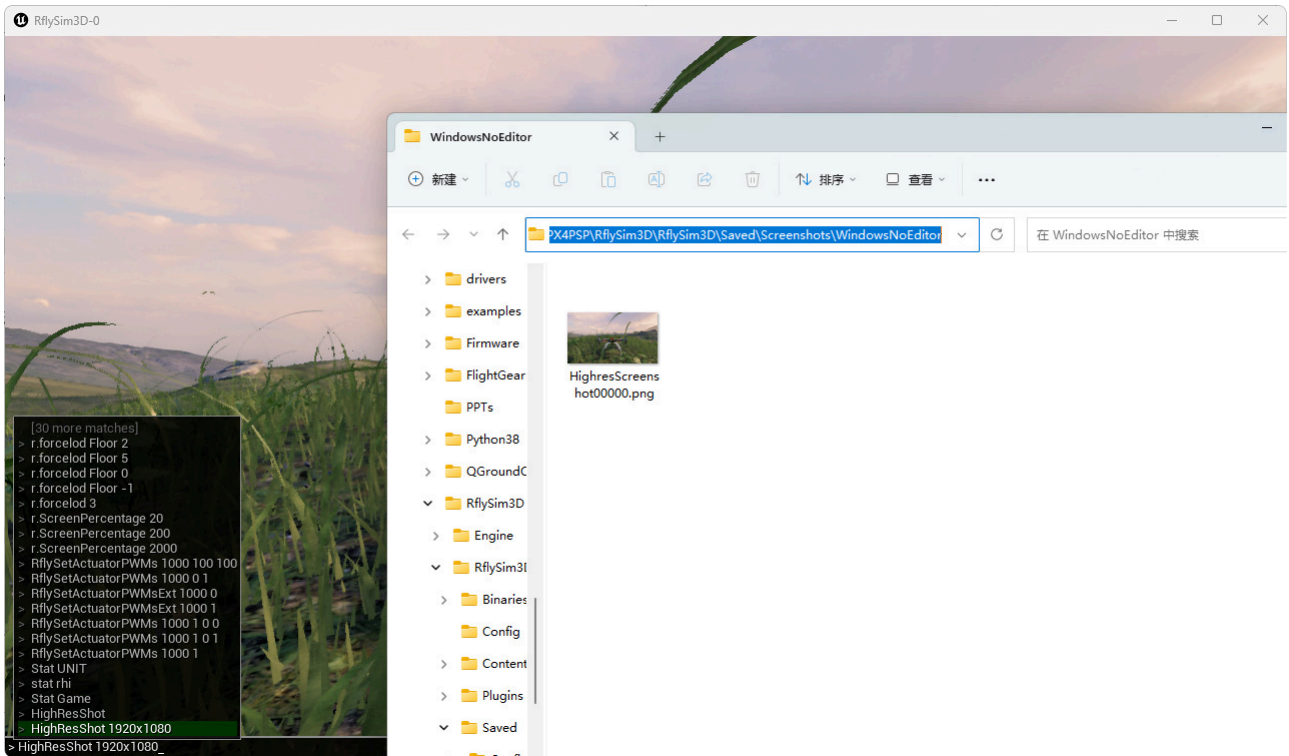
RflySim3D-0

WindowsNoEditor

新建 排序 查看 ...

PX4PSP\RflySim3D\RflySim3D\Saved\Screenshots\WindowsNoEditor

在 WindowsNoEditor 中搜索

drivers
examples
Firmware
FlightGear
PPTs
Python38
QGroundC
RflySim3D
Engine
RflySim3I
Binaries
Config
Content
Plugins
Saved

HighresScreenshot00000.png

[30 more matches]
> r.forcelod Floor 2
> r.forcelod Floor 5
> r.forcelod Floor 0
> r.forcelod Floor -1
> r.forcelod 3
> r.ScreenPercentage 20
> r.ScreenPercentage 200
> r.ScreenPercentage 2000
> RflySetActuatorPWMs 1000 100 100 100
> RflySetActuatorPWMs 1000 0 1
> RflySetActuatorPWMsExt 1000 0
> RflySetActuatorPWMsExt 1000 1
> RflySetActuatorPWMs 1000 1 0 0
> RflySetActuatorPWMs 1000 1 0 1
> RflySetActuatorPWMs 1000 1
> Stat UNIT
> stat rhi
> Stat Game
> HighResShot
> HighResShot 1920x1080
> HighResShot 1920x1080_